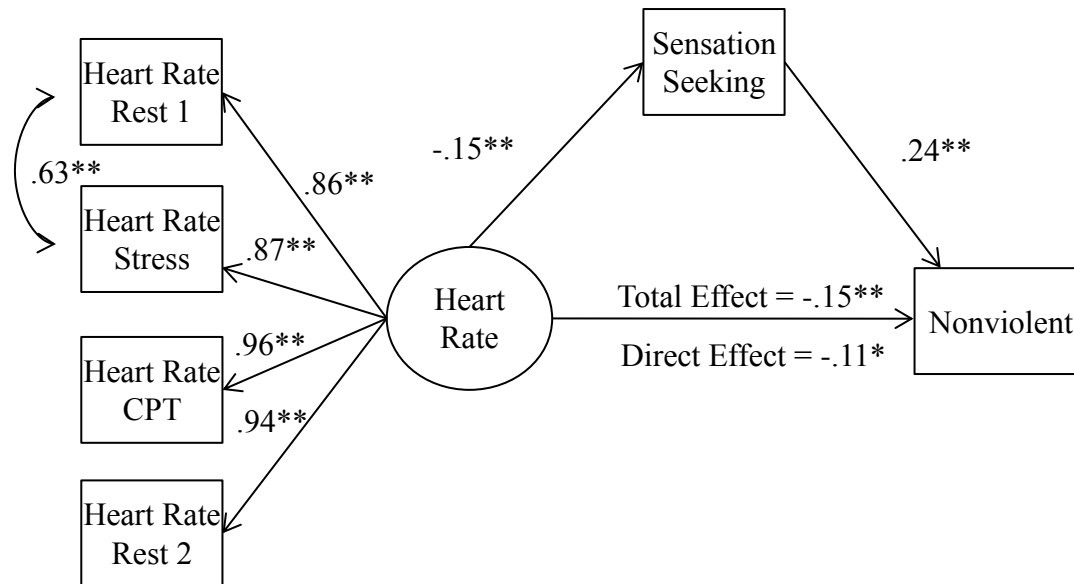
Heart Rate Rest 1

.63**

Heart Rate Stress

Heart Rate CPT

Heart Rate Rest 2

.86**

.87**

.96**

.94**

-.15**

Sensation Seeking

.24**

Heart Rate

Total Effect = -.15**

Direct Effect = -.11*

Nonviolent